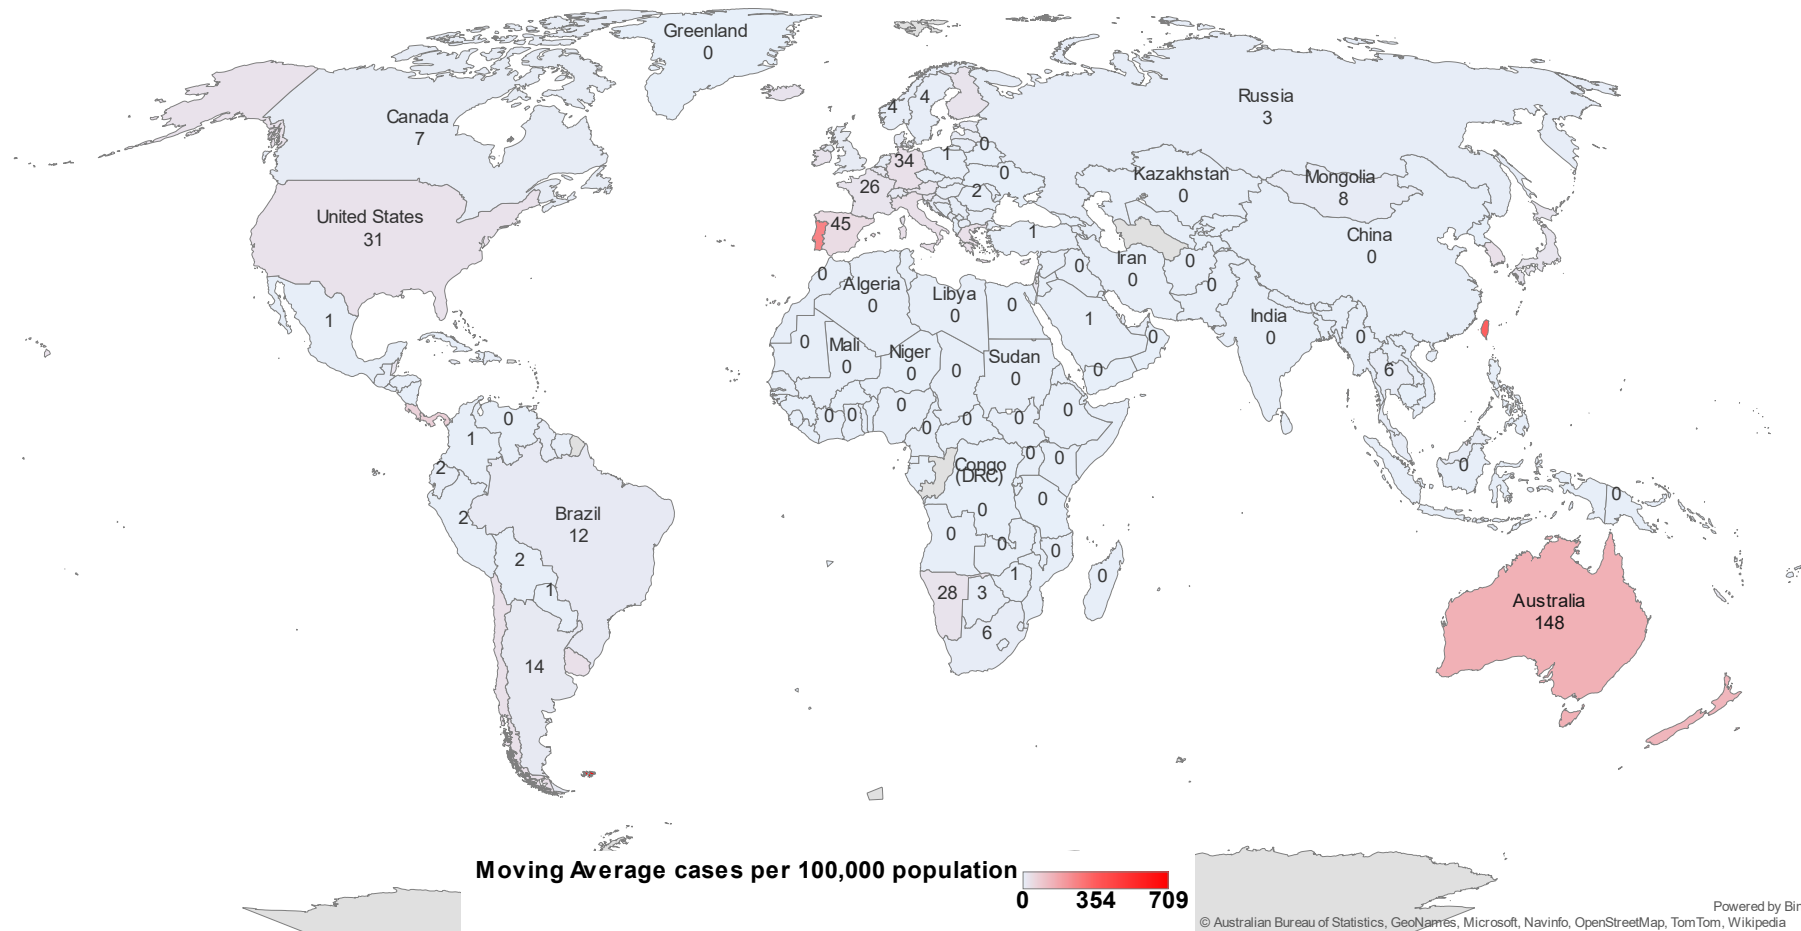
Greenland
0

Canada
7

Russia
3

4 4

34 1 0

26 2 0

Kazakhstan
0

Mongolia
8

United States
31

45

1

China
0

Iran
0

0 0

0

Algeria
0

Libya
0

0

1

India
0

1

0

Mali
0

Niger
0

0

Sudan
0

0

0

0

6

0

1

0 0 0 0 0 0

2

Congo
(DRC)

0 0

0

0

2

Brazil
12

0

0 0

0

0

2

1

28 3 1

6

14

Australia
148

Moving Average cases per 100,000 population
0 354 709

Powered by Bi
© Australian Bureau of Statistics, GeoNames, Microsoft, Navinfo, OpenStreetMap, TomTom, Wikipedia